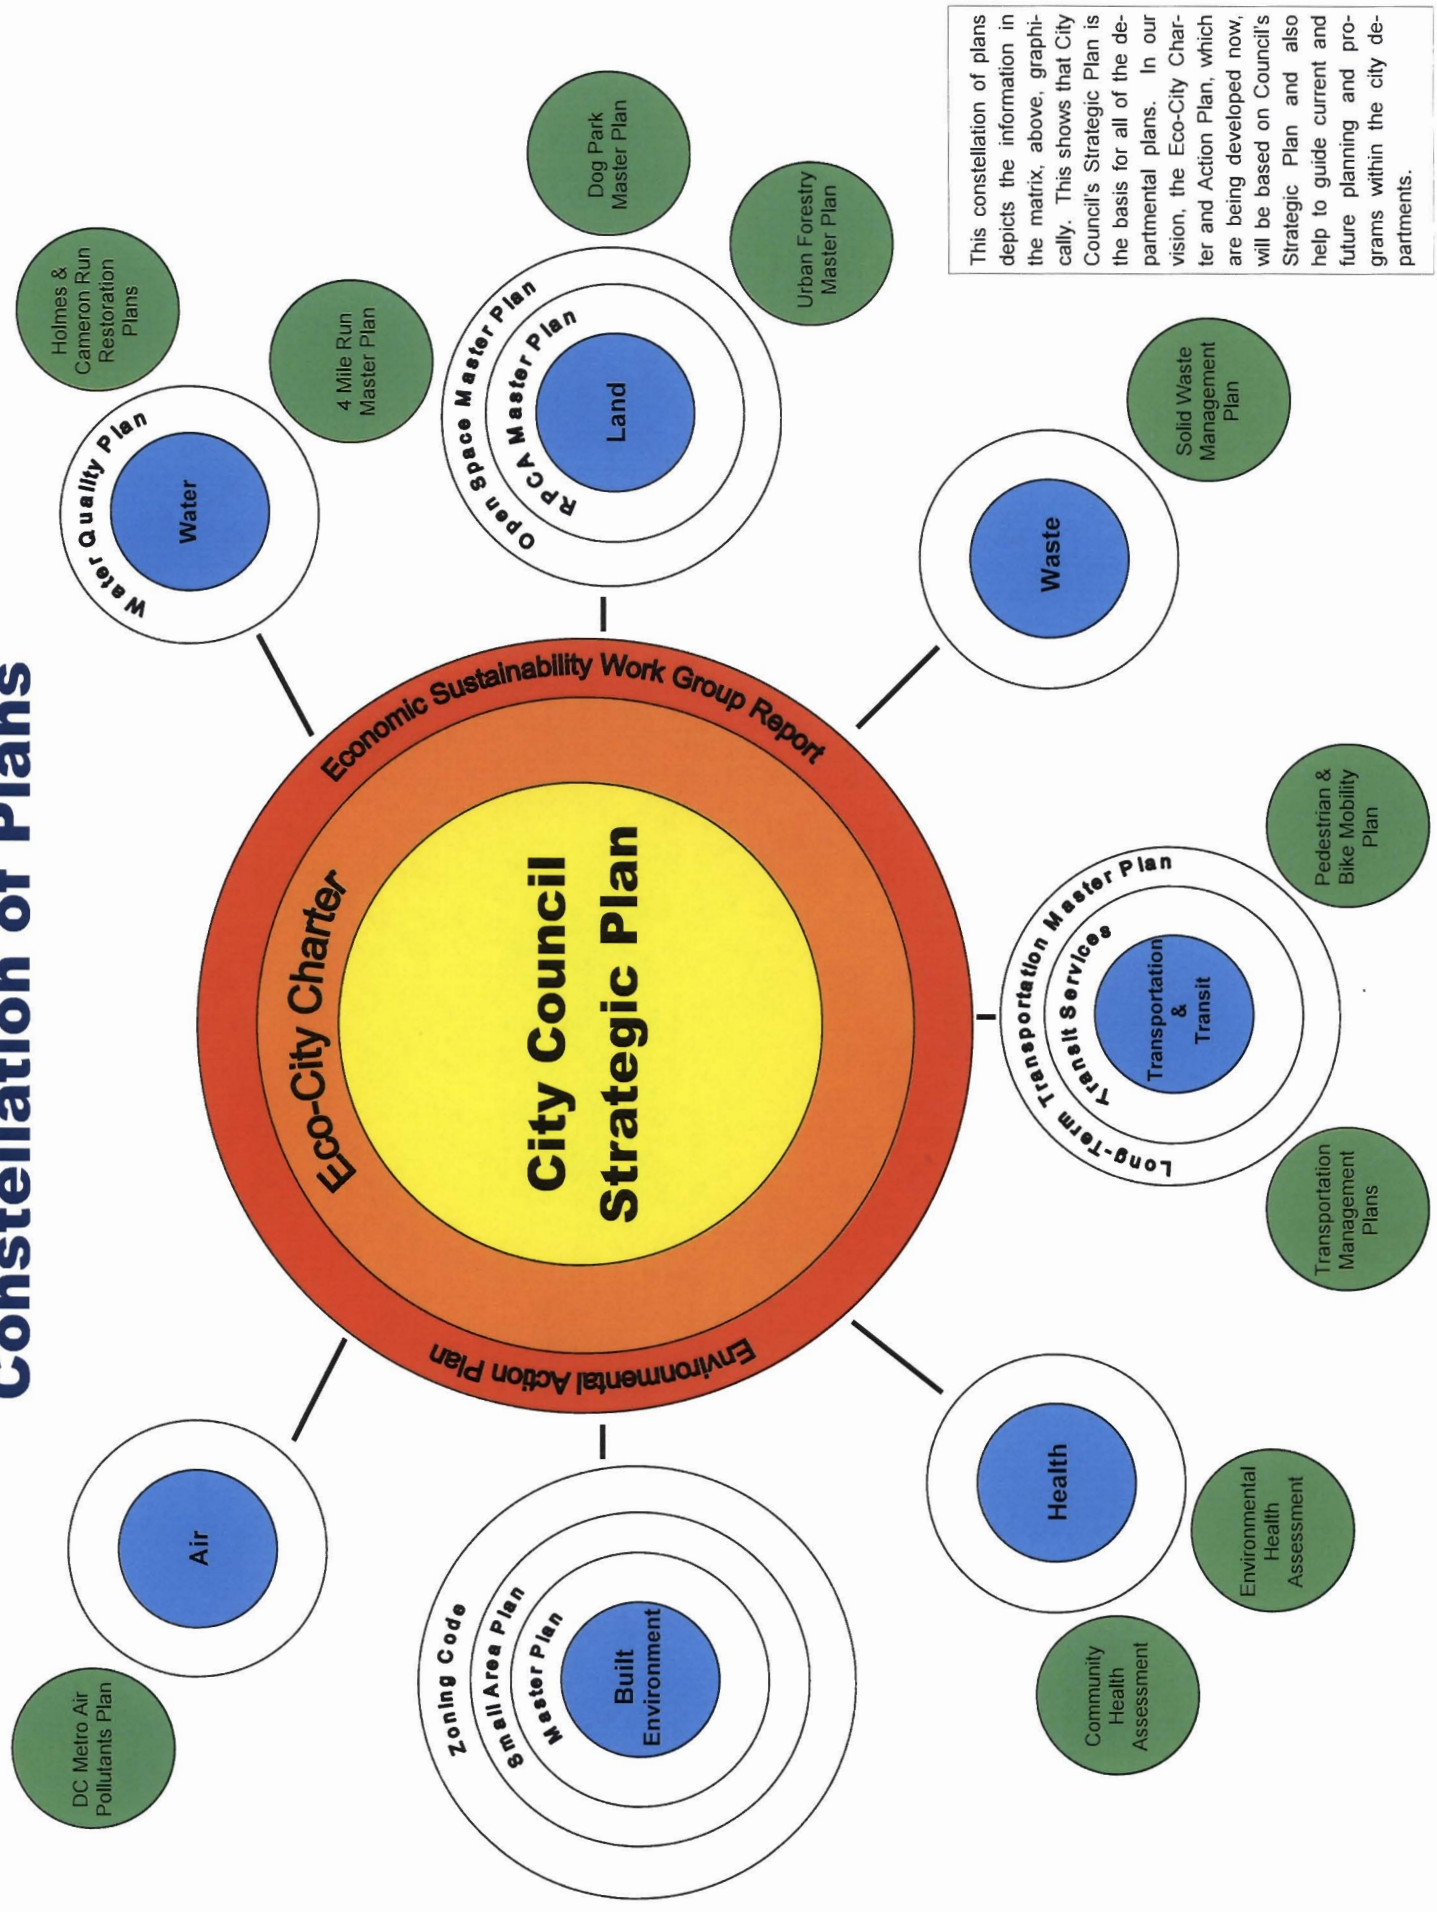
Constellation of Plans

City Council Strategic Plan

Eco-City Charter

Economic Sustainability Work Group Report

Environmental Action Plan

Water Quality Plan

Water

Holmes & Cameron Run Restoration Plans

4 Mile Run Master Plan

Open Space Master Plan

RPCA Master Plan

Land

Dog Park Master Plan

Urban Forestry Master Plan

Waste

Solid Waste Management Plan

Long-Term Transportation Master Plan

Transit Services

Transportation & Transit

Pedestrian & Bike Mobility Plan

Transportation Management Plans

Health

Environmental Health Assessment

Community Health Assessment

Zoning Code

Small Area Plan

Master Plan

Built Environment

Air

DC Metro Air Pollutants Plan

This constellation of plans depicts the information in the matrix, above, graphically. This shows that City Council's Strategic Plan is the basis for all of the departmental plans. In our vision, the Eco-City Charter and Action Plan, which are being developed now, will be based on Council's Strategic Plan and also help to guide current and future planning and programs within the city departments.